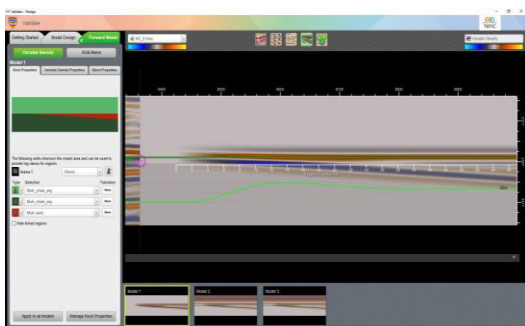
Validate - Design

Validate

Getting Started | Model Design | Forward Model

Variable Density | RGB Blend

Model 1

Rock Properties | Variable Density Properties | Blend Properties

The following wells intersect the model zone and can be used to provide log values for regions

Type | Selection | Transition

Multi_shale_avg | New

Multi_shale_avg | New

Multi_sand | New

Hide locked regions

Apply to all Models | Manage Rock Properties

Variable Density

Model 1 | Model 2 | Model 3